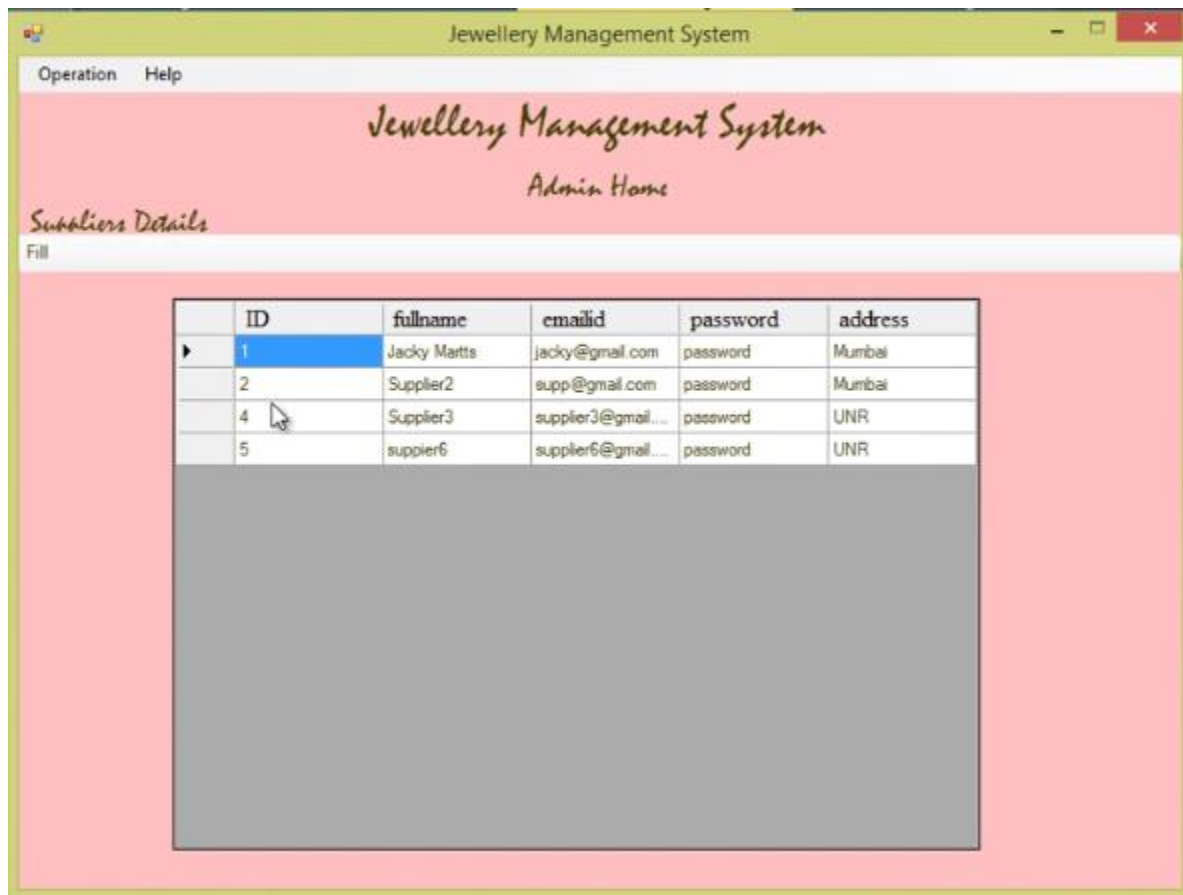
Jewellery Management System

Operation Help

Jewellery Management System

Admin Home

Suppliers Details

Fill

| | ID | fullname | emailid | password | address |
|---|---|---|---|---|---|
| ▸ | 1 | Jacky Martts | jacky@gmail.com | password | Mumbai |
| | 2 | Supplier2 | supp@gmail.com | password | Mumbai |
| | 4 | Supplier3 | supplier3@gmail.... | password | UNR |
| | 5 | suppier6 | supplier6@gmail.... | password | UNR |